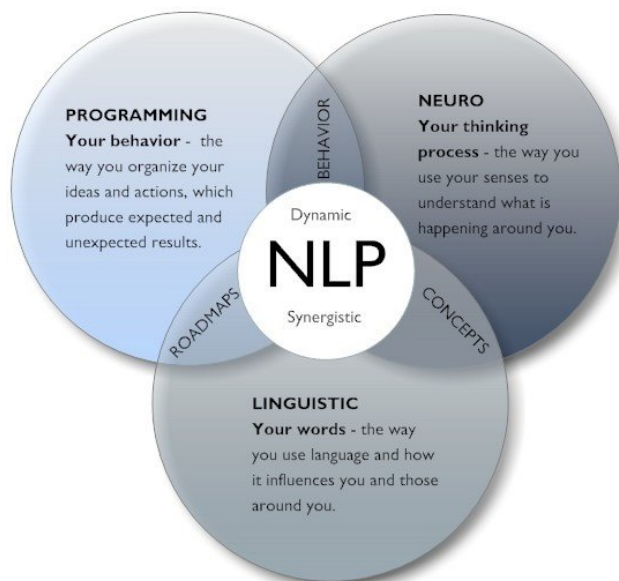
PROGRAMMING
Your behavior - the way you organize your ideas and actions, which produce expected and unexpected results.

BEHAVIOR

NEURO
Your thinking process - the way you use your senses to understand what is happening around you.

Dynamic
NLP
Synergistic

ROADMAPS

CONCEPTS

LINGUISTIC
Your words - the way you use language and how it influences you and those around you.